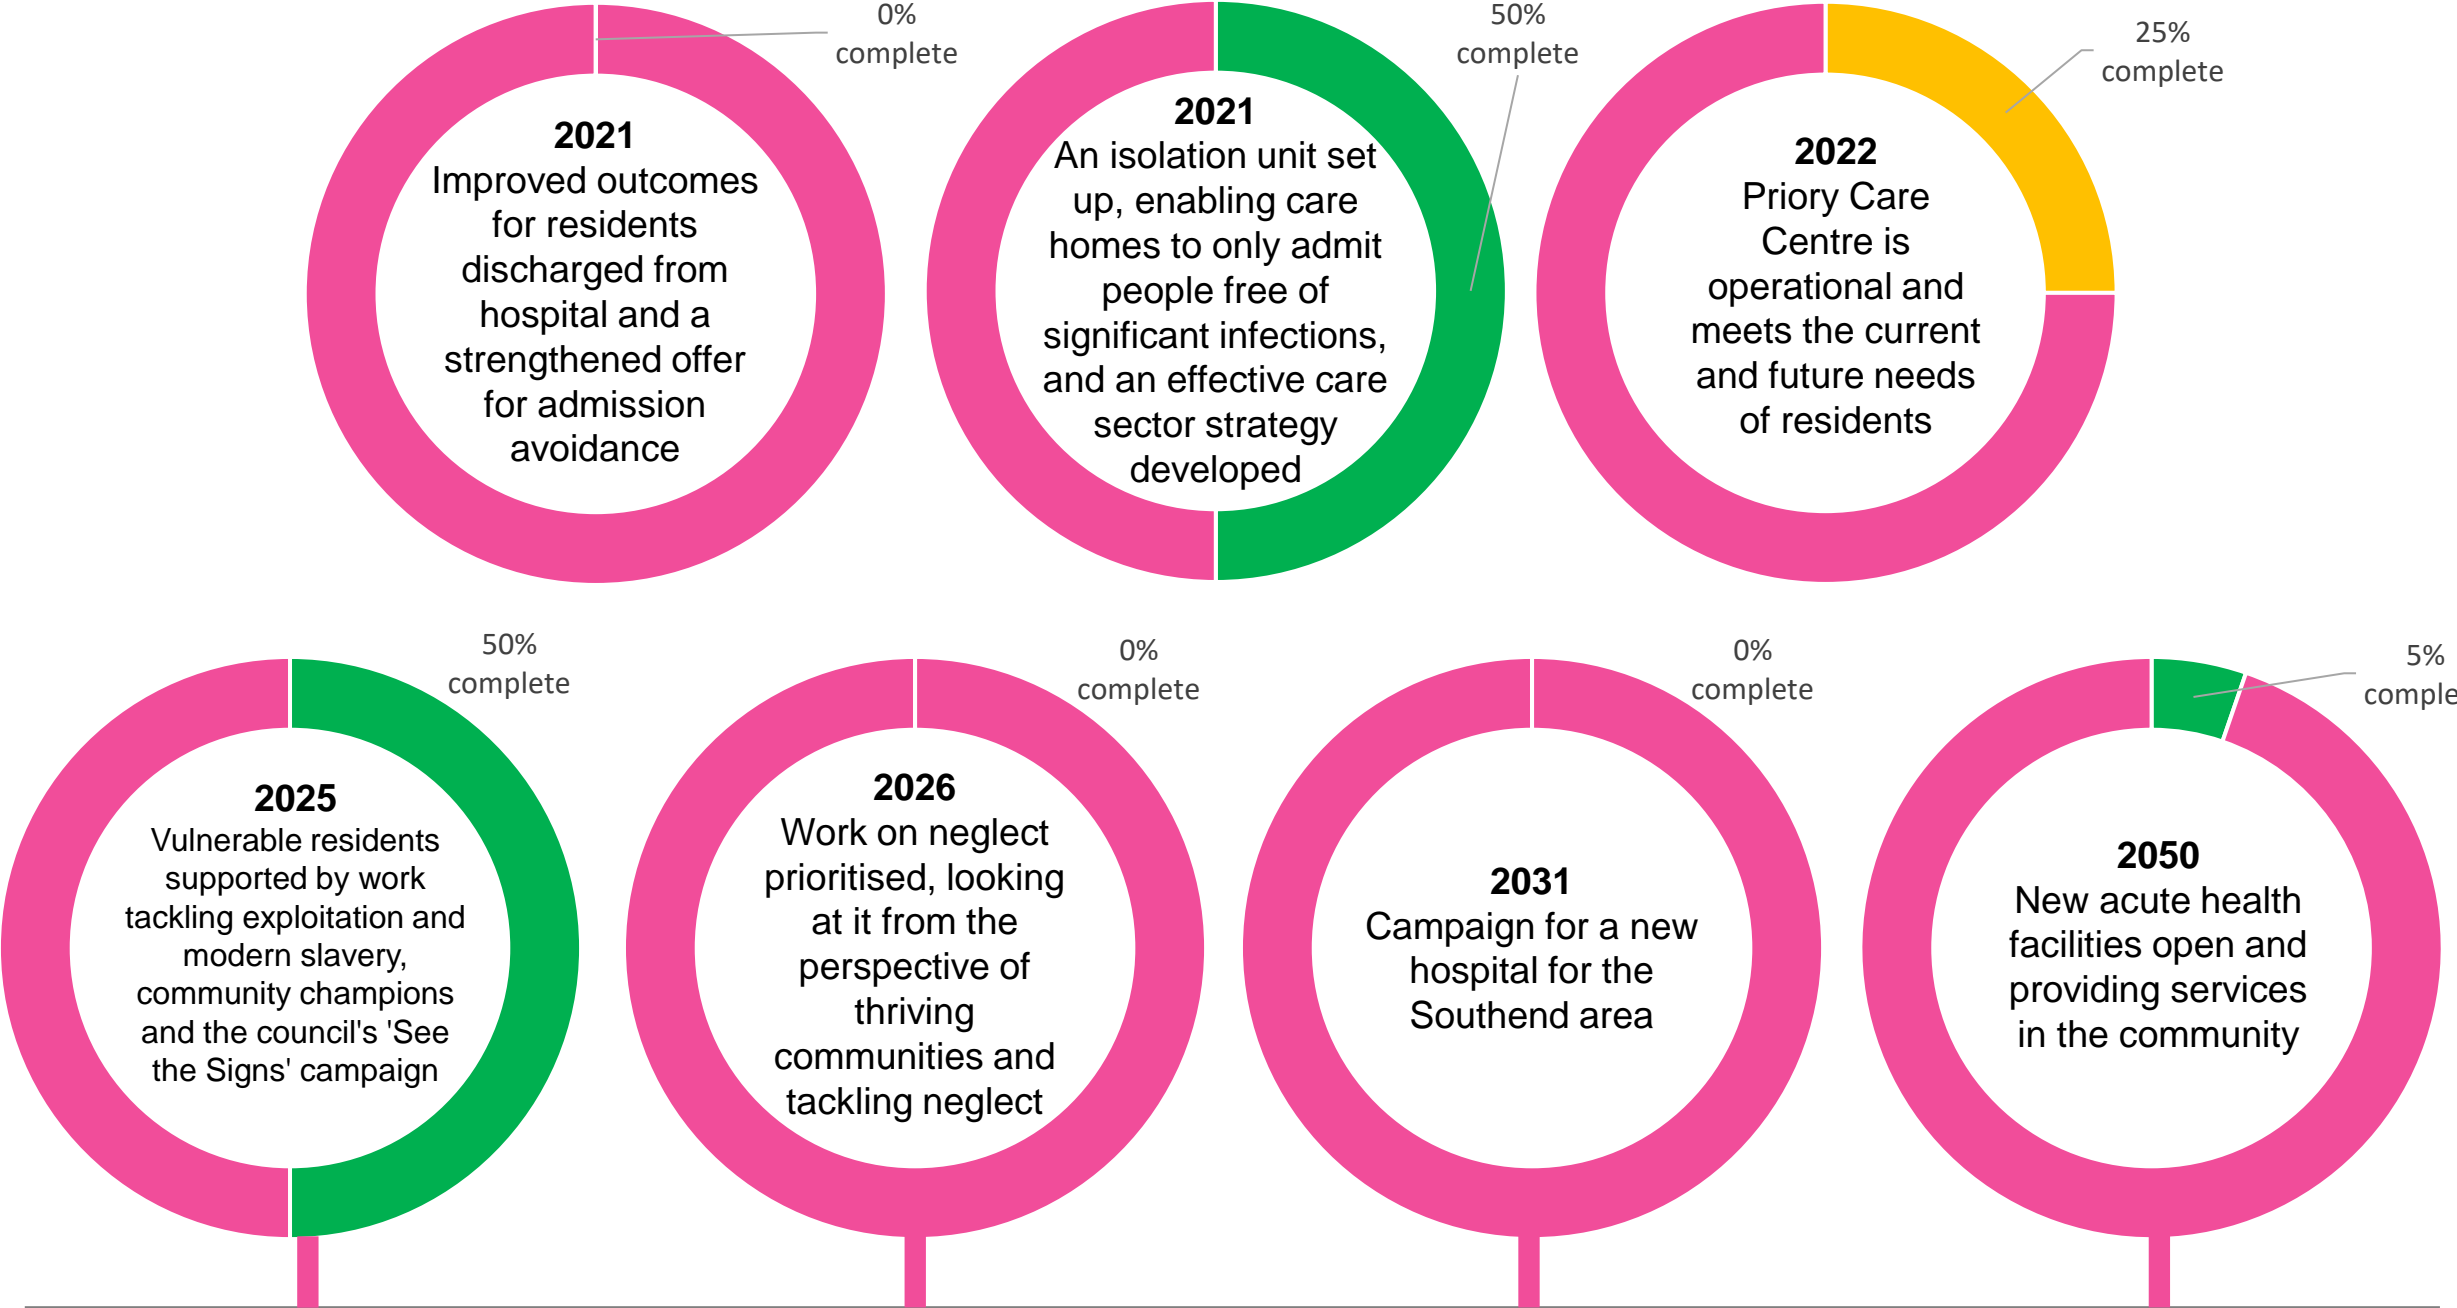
0% complete

**2021**
Improved outcomes for residents discharged from hospital and a strengthened offer for admission avoidance

50% complete

**2021**
An isolation unit set up, enabling care homes to only admit people free of significant infections, and an effective care sector strategy developed

25% complete

**2022**
Priory Care Centre is operational and meets the current and future needs of residents

50% complete

**2025**
Vulnerable residents supported by work tackling exploitation and modern slavery, community champions and the council's 'See the Signs' campaign

0% complete

**2026**
Work on neglect prioritised, looking at it from the perspective of thriving communities and tackling neglect

0% complete

**2031**
Campaign for a new hospital for the Southend area

5% comple

**2050**
New acute health facilities open and providing services in the community